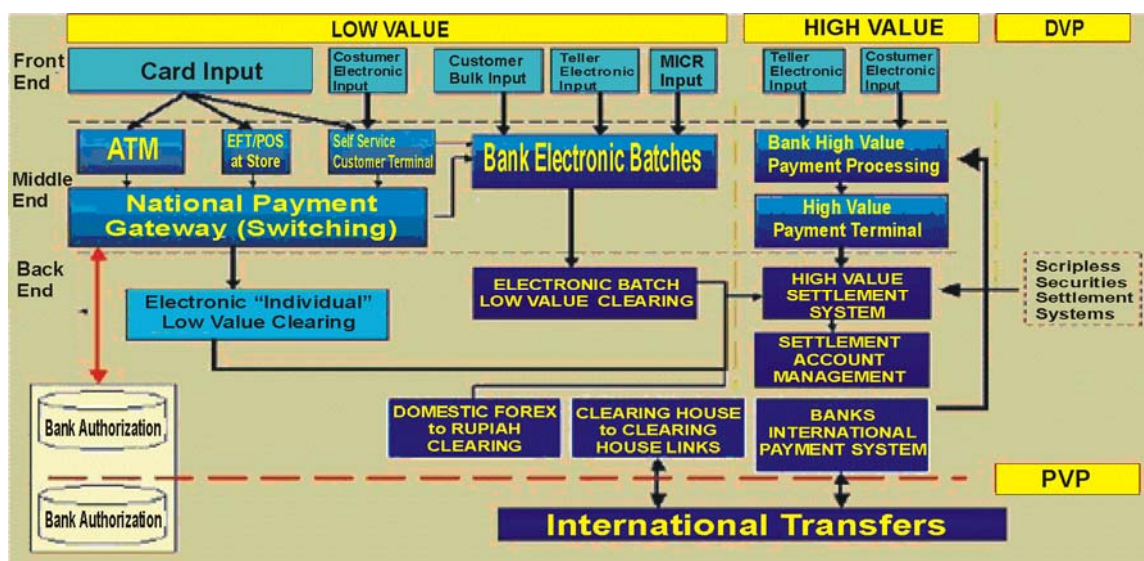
LOW VALUE

HIGH VALUE

DVP

Front End

Card Input

Costumer Electronic Input

Customer Bulk Input

Teller Electronic Input

MICR Input

Teller Electronic Input

Costumer Electronic Input

ATM

EFT/POS at Store

Self Service Customer Terminal

Bank Electronic Batches

Bank High Value Payment Processing

Middle End

National Payment Gateway (Switching)

High Value Payment Terminal

Back End

Electronic "Individual" Low Value Clearing

ELECTRONIC BATCH LOW VALUE CLEARING

HIGH VALUE SETTLEMENT SYSTEM

Scripless Securities Settlement Systems

SETTLEMENT ACCOUNT MANAGEMENT

Bank Authorization

DOMESTIC FOREX to RUPIAH CLEARING

CLEARING HOUSE to CLEARING HOUSE LINKS

BANKS INTERNATIONAL PAYMENT SYSTEM

PVP

Bank Authorization

International Transfers